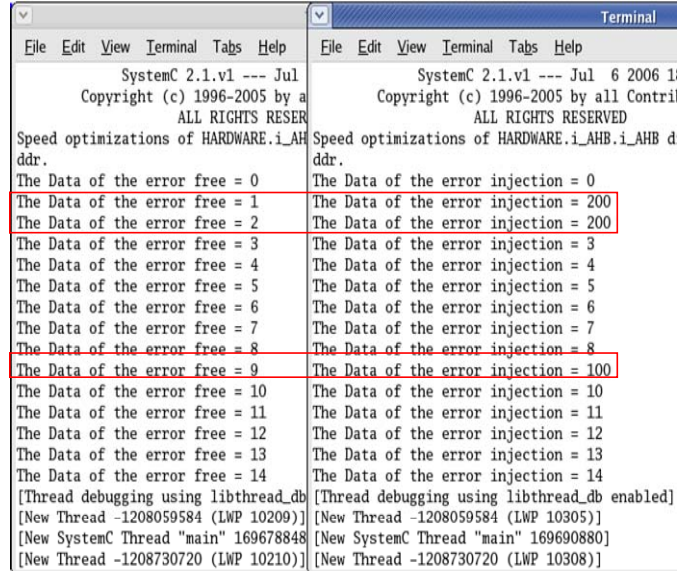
File Edit View Terminal Tabs Help

SystemC 2.1.v1 --- Jul
Copyright (c) 1996-2005 by a
ALL RIGHTS RESER
Speed optimizations of HARDWARE.i_AH
ddr.
The Data of the error free = 0
The Data of the error free = 1
The Data of the error free = 2
The Data of the error free = 3
The Data of the error free = 4
The Data of the error free = 5
The Data of the error free = 6
The Data of the error free = 7
The Data of the error free = 8
The Data of the error free = 9
The Data of the error free = 10
The Data of the error free = 11
The Data of the error free = 12
The Data of the error free = 13
The Data of the error free = 14
[Thread debugging using libthread_db
[New Thread -1208059584 (LWP 10209)]
[New SystemC Thread "main" 169678848
[New Thread -1208730720 (LWP 10210)]

Terminal

File Edit View Terminal Tabs Help

SystemC 2.1.v1 --- Jul 6 2006 1
Copyright (c) 1996-2005 by all Contri
ALL RIGHTS RESERVED
Speed optimizations of HARDWARE.i_AHB.i_AHB d
ddr.
The Data of the error injection = 0
The Data of the error injection = 200
The Data of the error injection = 200
The Data of the error injection = 3
The Data of the error injection = 4
The Data of the error injection = 5
The Data of the error injection = 6
The Data of the error injection = 7
The Data of the error injection = 8
The Data of the error injection = 100
The Data of the error injection = 10
The Data of the error injection = 11
The Data of the error injection = 12
The Data of the error injection = 13
The Data of the error injection = 14
[Thread debugging using libthread_db enabled]
[New Thread -1208059584 (LWP 10305)]
[New SystemC Thread "main" 169690880]
[New Thread -1208730720 (LWP 10308)]